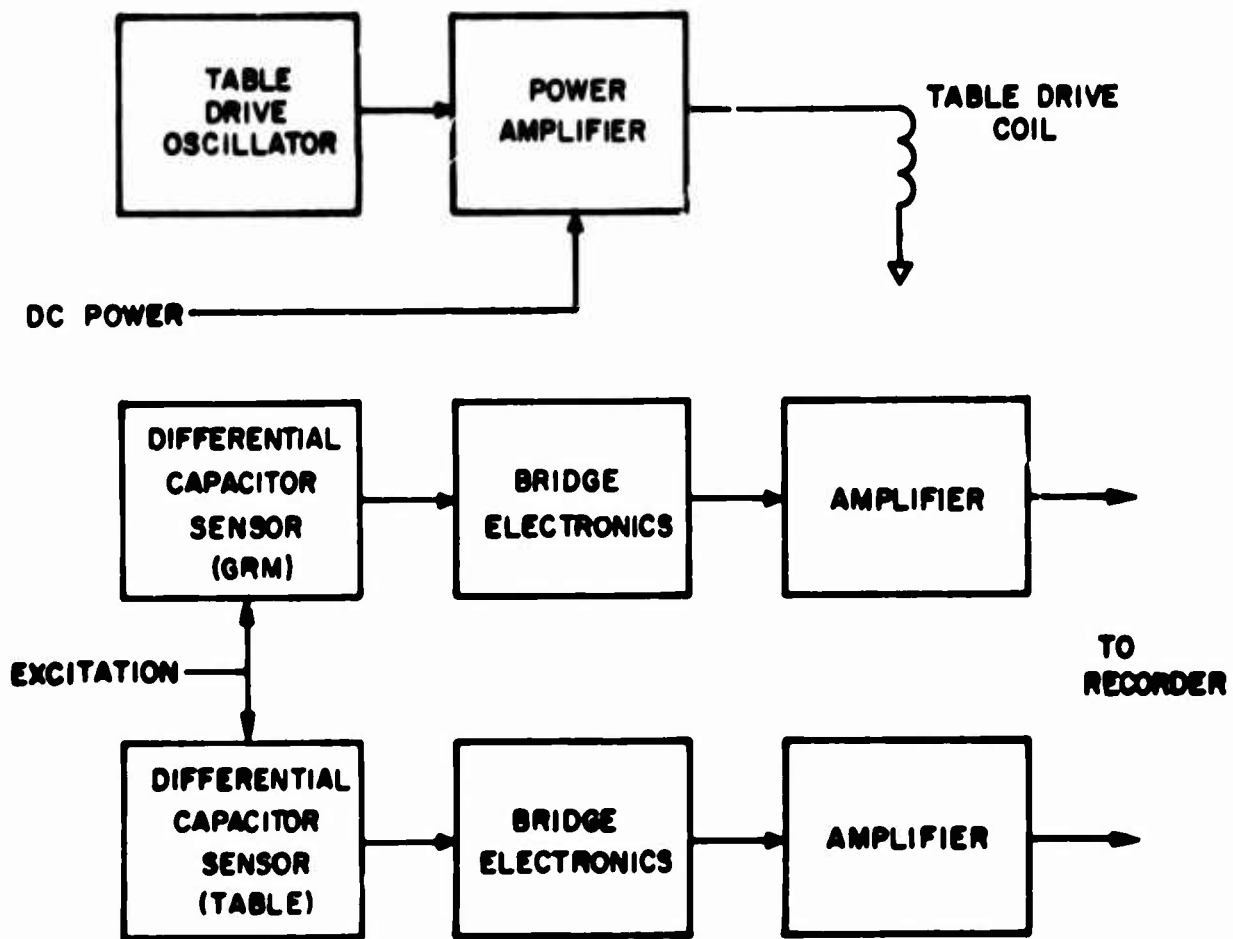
TABLE DRIVE OSCILLATOR

POWER AMPLIFIER

TABLE DRIVE COIL

DC POWER

DIFFERENTIAL CAPACITOR SENSOR (GRM)

BRIDGE ELECTRONICS

AMPLIFIER

EXCITATION

TO RECORDER

DIFFERENTIAL CAPACITOR SENSOR (TABLE)

BRIDGE ELECTRONICS

AMPLIFIER